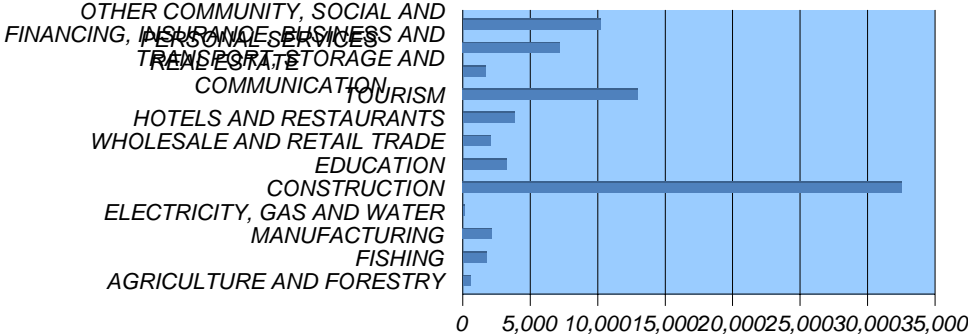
OTHER COMMUNITY, SOCIAL AND PERSONAL SERVICES
FINANCING, INSURANCE, BUSINESS AND REAL ESTATE
TRANSPORT, STORAGE AND COMMUNICATION
TOURISM
HOTELS AND RESTAURANTS
WHOLESALE AND RETAIL TRADE
EDUCATION
CONSTRUCTION
ELECTRICITY, GAS AND WATER
MANUFACTURING
FISHING
AGRICULTURE AND FORESTRY

0 5,000 10,000 15,000 20,000 25,000 30,000 35,000